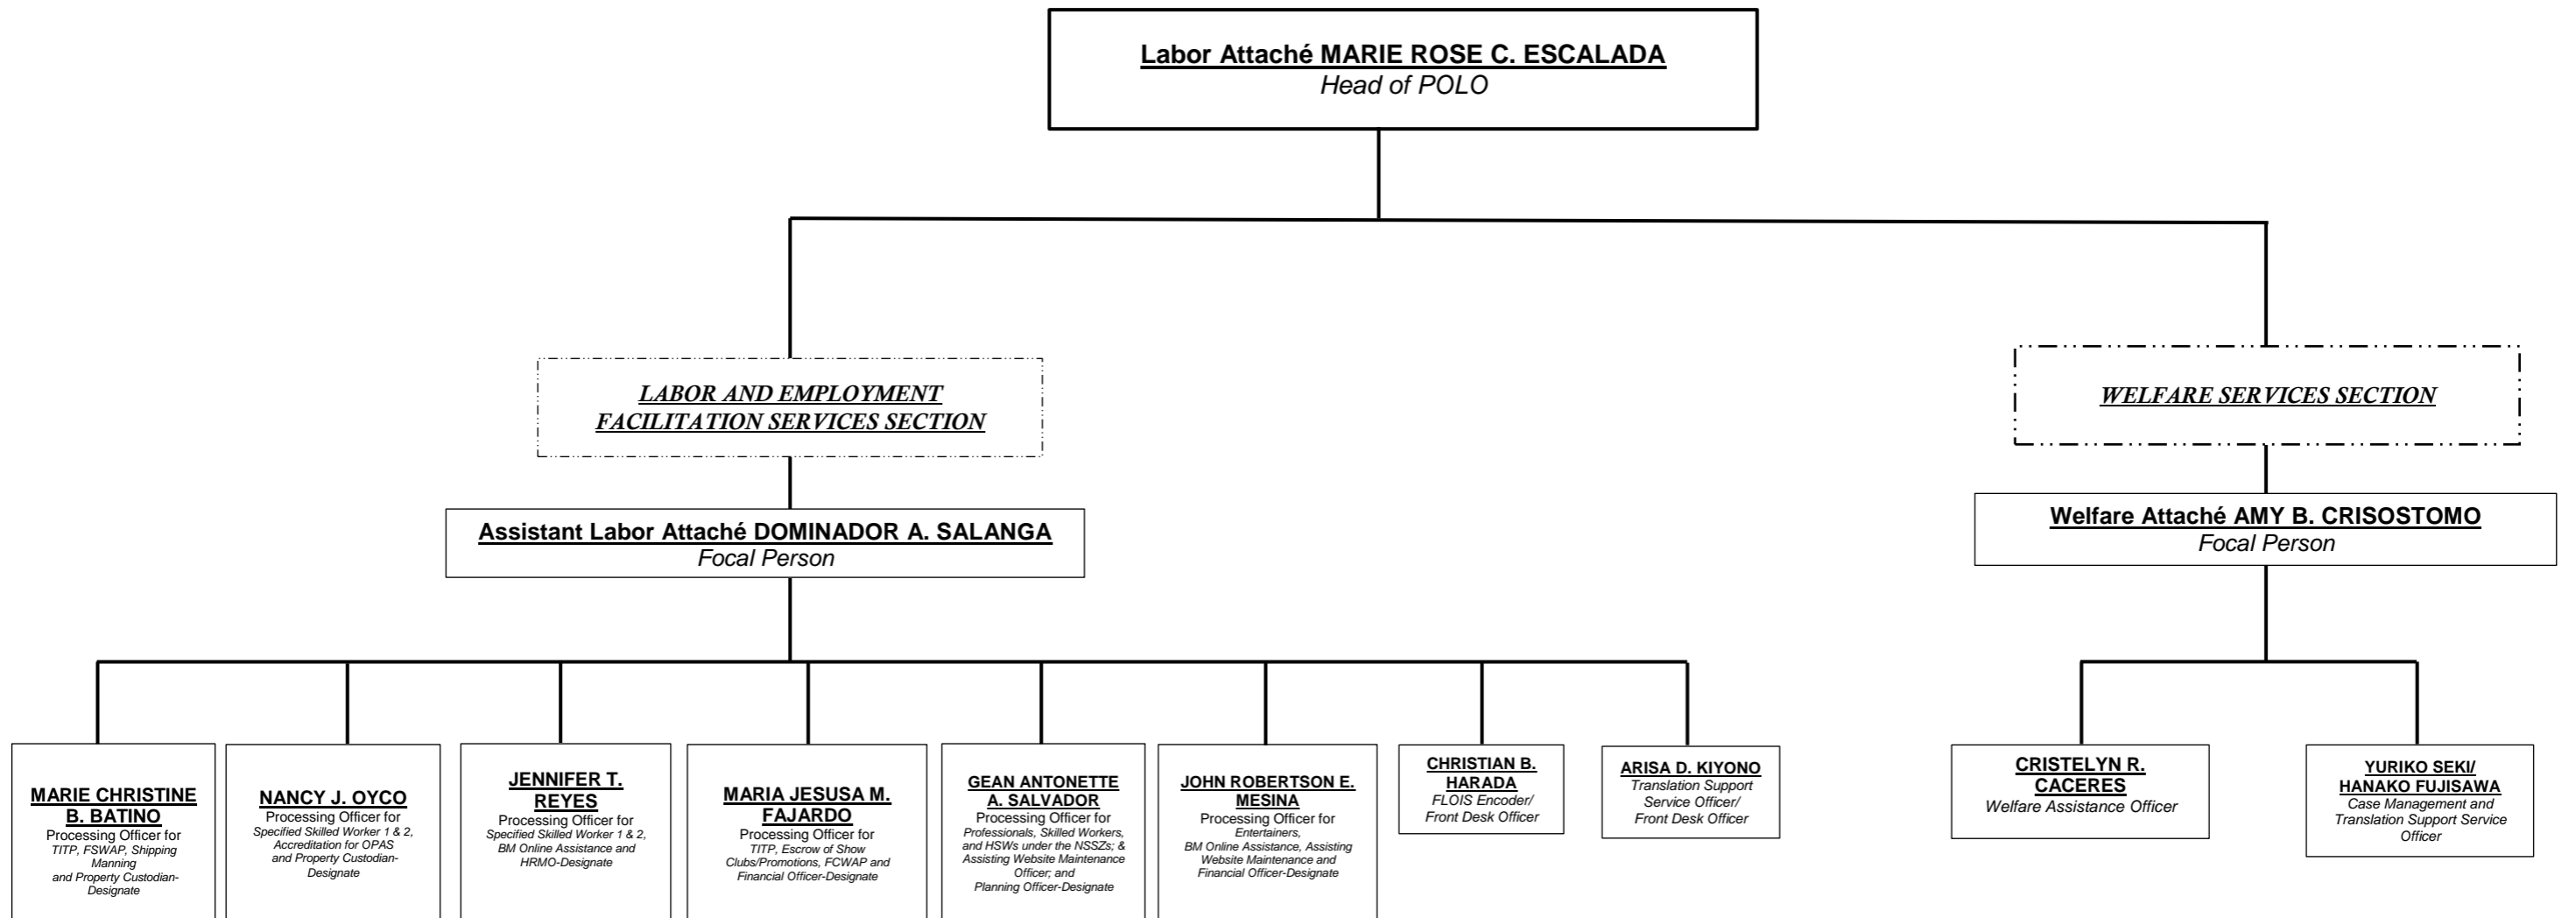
Labor Attaché MARIE ROSE C. ESCALADA
Head of POLO

LABOR AND EMPLOYMENT FACILITATION SERVICES SECTION

WELFARE SERVICES SECTION

Assistant Labor Attaché DOMINADOR A. SALANGA
Focal Person

Welfare Attaché AMY B. CRISOSTOMO
Focal Person

MARIE CHRISTINE B. BATINO
Processing Officer for
TITP, FSWAP, Shipping Manning and Property Custodian-Designate

NANCY J. OYCO
Processing Officer for
Specified Skilled Worker 1 & 2, Accreditation for OPAS and Property Custodian-Designate

JENNIFER T. REYES
Processing Officer for
Specified Skilled Worker 1 & 2, BM Online Assistance and HRMO-Designate

MARIA JESUSA M. FAJARDO
Processing Officer for
TITP, Escrow of Show Clubs/Promotions, FCWAP and Financial Officer-Designate

GEAN ANTONETTE A. SALVADOR
Processing Officer for
Professionals, Skilled Workers, and HSWs under the NSSZs; & Assisting Website Maintenance Officer; and Planning Officer-Designate

JOHN ROBERTSON E. MESINA
Processing Officer for
Entertainers, BM Online Assistance, Assisting Website Maintenance and Financial Officer-Designate

CHRISTIAN B. HARADA
FLOIS Encoder/ Front Desk Officer

ARISA D. KIYONO
Translation Support Service Officer/ Front Desk Officer

CRISTELYN R. CACERES
Welfare Assistance Officer

YURIKO SEKI/ HANAKO FUJISAWA
Case Management and Translation Support Service Officer